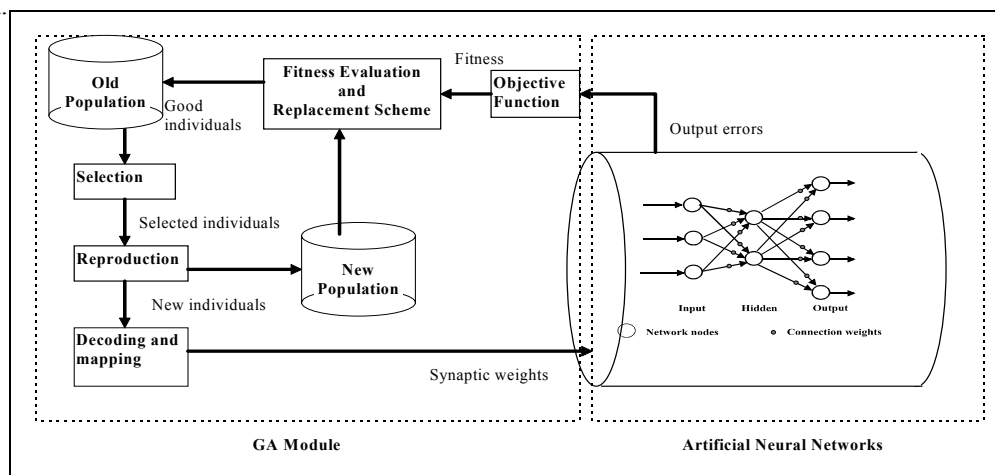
Fitness

Old Population

Fitness Evaluation and Replacement Scheme

Objective Function

Good individuals

Output errors

Selection

Selected individuals

Reproduction

New Population

New individuals

Input

Hidden

Output

Network nodes

Connection weights

Decoding and mapping

Synaptic weights

GA Module

Artificial Neural Networks